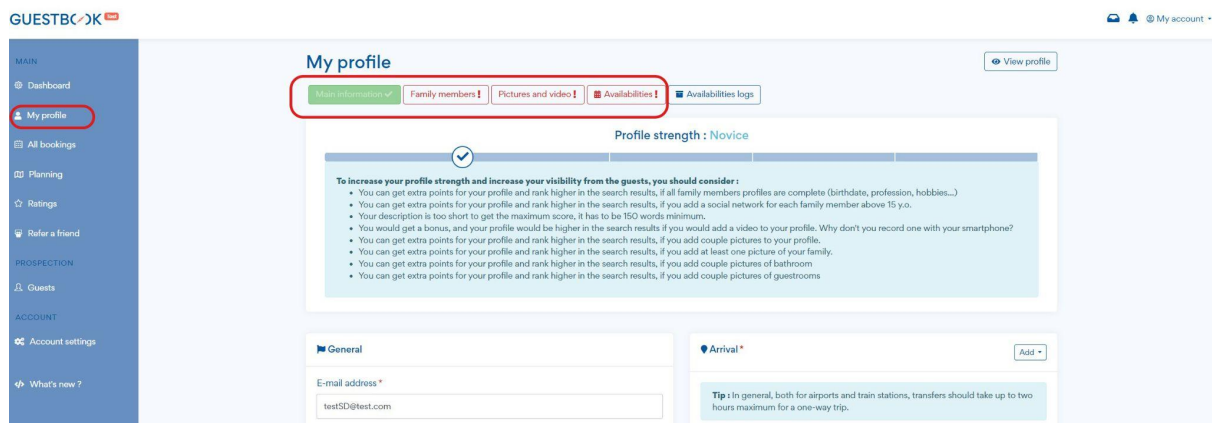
GUESTBOOK test

My account

MAIN
Dashboard
My profile
All bookings
Planning
Ratings
Refer a friend
PROSPECTION
Guests
ACCOUNT
Account settings
What's new ?

My profile

View profile

Main information ✓ | Family members ! | Pictures and video ! | Availabilities ! | Availabilities logs

Profile strength : Novice

To increase your profile strength and increase your visibility from the guests, you should consider :
- You can get extra points for your profile and rank higher in the search results, if all family members profiles are complete (birthdate, profession, hobbies...)
- You can get extra points for your profile and rank higher in the search results, if you add a social network for each family member above 15 y.o.
- Your description is too short to get the maximum score, it has to be 150 words minimum.
- You would get a bonus, and your profile would be higher in the search results if you would add a video to your profile. Why don't you record one with your smartphone?
- You can get extra points for your profile and rank higher in the search results, if you add couple pictures to your profile.
- You can get extra points for your profile and rank higher in the search results, if you add at least one picture of your family.
- You can get extra points for your profile and rank higher in the search results, if you add couple pictures of bathroom
- You can get extra points for your profile and rank higher in the search results, if you add couple pictures of guestrooms

General

E-mail address *
testSD@test.com

Arrival *

Add

Tip : In general, both for airports and train stations, transfers should take up to two hours maximum for a one-way trip.